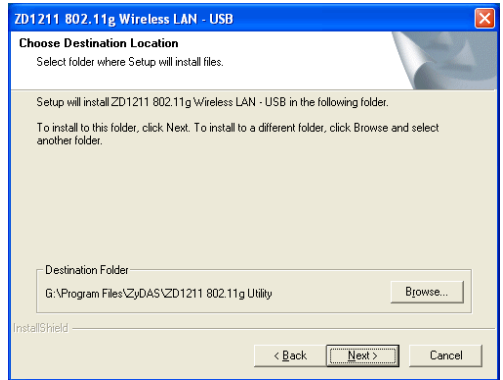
ZD1211 802.11g Wireless LAN - USB

Choose Destination Location

Select folder where Setup will install files.

Setup will install ZD1211 802.11g Wireless LAN - USB in the following folder.

To install to this folder, click Next. To install to a different folder, click Browse and select another folder.

Destination Folder

G:\Program Files\ZyDAS\ZD1211 802.11g Utility

Browse...

InstallShield

< Back

Next >

Cancel